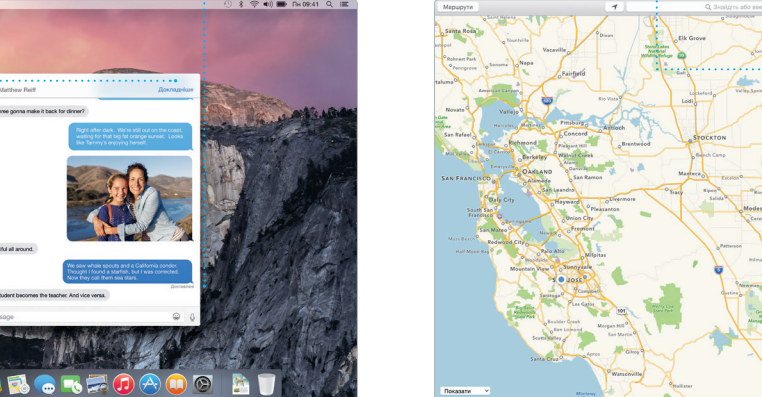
Пн 09:41

Matthew Reiff

Докладніше

ree gonna make it back for dinner?

Right after dark. We're still out on the coast, waiting for that big fat orange sunset. Looks like Tammy's enjoying herself.

ful all around.

We saw whale spouts and a California condor. Thought I found a starfish, but I was corrected. Now they call them sea stars.

Доставлено

student becomes the teacher. And vice versa.

sage

Маршрути

Знайдіть або вве

Santa Rosa
Vacaville
Fairfield
Napa
Elk Grove
Novato
Vallejo
Lodi
San Rafael
Concord
Antioch
Pittsburg
Richmond
Brentwood
Berkeley
Walnut Creek
STOCKTON
SAN FRANCISCO
OAKLAND
San Ramon
Manteca
Daly City
San Leandro
Hayward
Livermore
Pleasanton
Tracy
Union City
Modesto
Fremont
Redwood City
Milpitas
Mountain View
Sunnyvale
San Jose
Santa Cruz
Gilroy
Watsonville
Hollister
Morgan Hill
Los Gatos

Показати